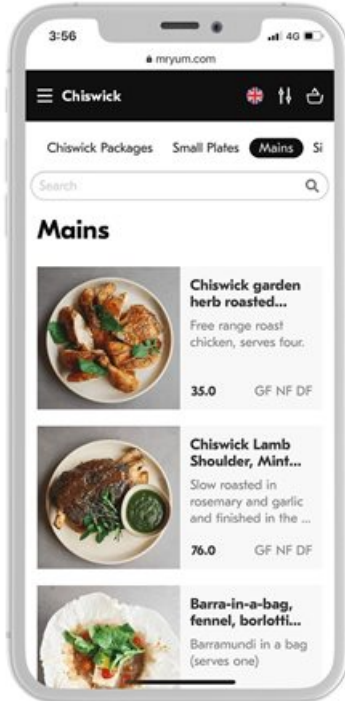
3:56
4G
mryum.com

Chiswick

Chiswick Packages Small Plates Mains Si

Search

Mains

Chiswick garden herb roasted...
Free range roast chicken, serves four.
35.0 GF NF DF

Chiswick Lamb Shoulder, Mint...
Slow roasted in rosemary and garlic and finished in the ...
76.0 GF NF DF

Barra-in-a-bag, fennel, borlotti...
Barramundi in a bag (serves one)